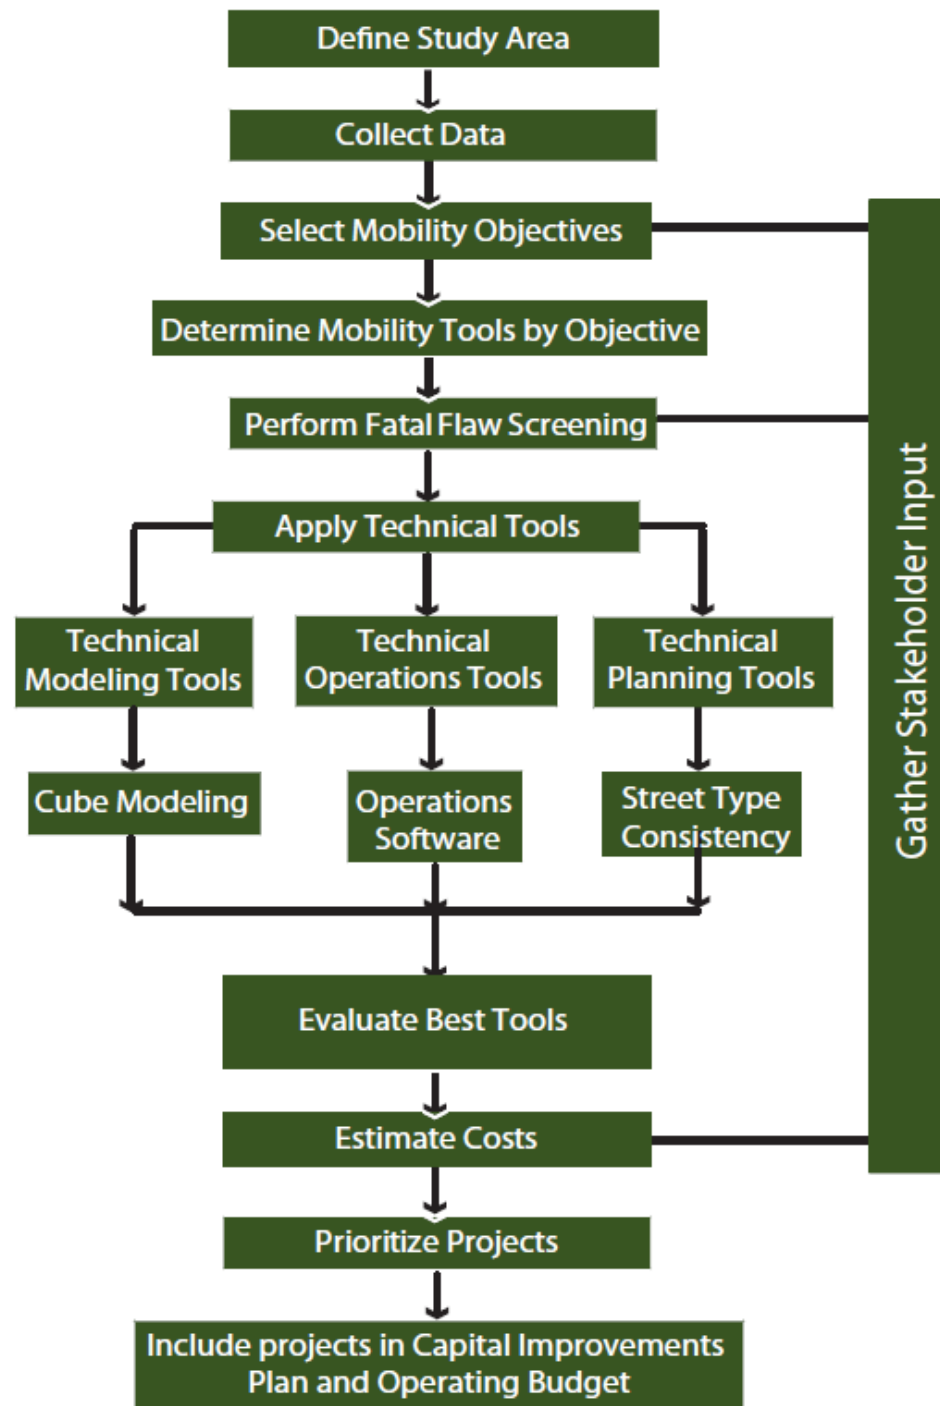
Define Study Area

Collect Data

Select Mobility Objectives

Determine Mobility Tools by Objective

Perform Fatal Flaw Screening

Apply Technical Tools

Technical Modeling Tools

Technical Operations Tools

Technical Planning Tools

Cube Modeling

Operations Software

Street Type Consistency

Evaluate Best Tools

Estimate Costs

Prioritize Projects

Include projects in Capital Improvements Plan and Operating Budget

Gather Stakeholder Input